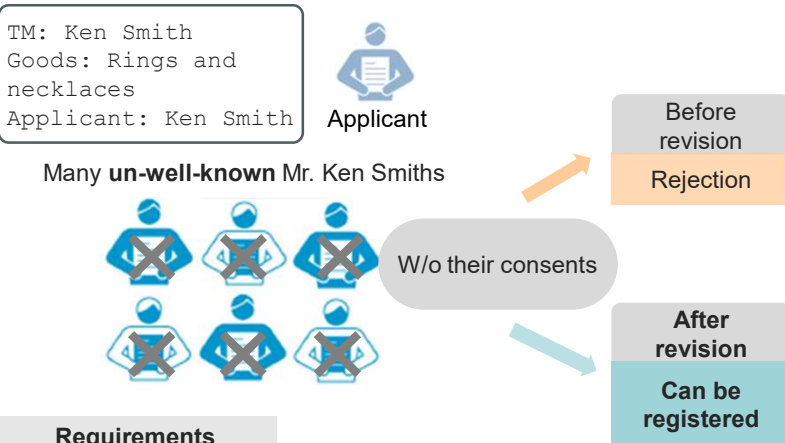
TM: Ken Smith
Goods: Rings and necklaces
Applicant: Ken Smith

Applicant

Many **un-well-known** Mr. Ken Smiths

W/o their consents

Before revision

Rejection

**After revision**

**Can be registered**

**Requirements**